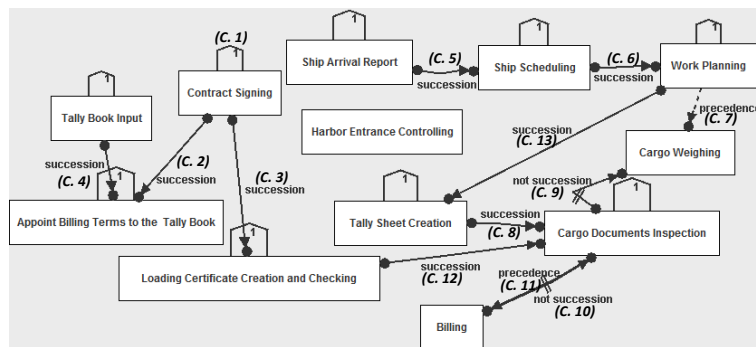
1 Ship Arrival Report
(C. 5)
succession
1 Ship Scheduling
(C. 6)
succession
1 Work Planning
precedence
(C. 7)
(C. 1)
1 Contract Signing
1 Tally Book Input
Harbor Entrance Controlling
succession
(C. 13)
Cargo Weighing
succession
(C. 4)
(C. 2)
succession
(C. 3)
succession
1 Appoint Billing Terms to the Tally Book
1 Tally Sheet Creation
not succession
(C. 9)
succession
(C. 8)
1 Cargo Documents Inspection
Loading Certificate Creation and Checking
succession
(C. 12)
precedence
(C. 11)
not succession
(C. 10)
Billing